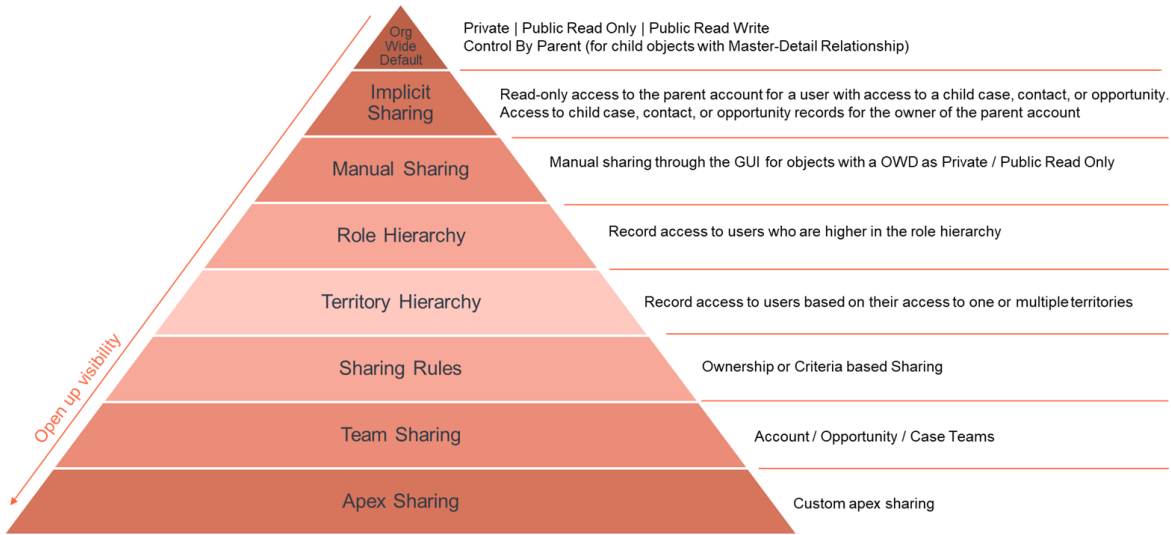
Open up visibility

Org Wide Default

Private | Public Read Only | Public Read Write
Control By Parent (for child objects with Master-Detail Relationship)

Implicit Sharing

Read-only access to the parent account for a user with access to a child case, contact, or opportunity.
Access to child case, contact, or opportunity records for the owner of the parent account

Manual Sharing

Manual sharing through the GUI for objects with a OWD as Private / Public Read Only

Role Hierarchy

Record access to users who are higher in the role hierarchy

Territory Hierarchy

Record access to users based on their access to one or multiple territories

Sharing Rules

Ownership or Criteria based Sharing

Team Sharing

Account / Opportunity / Case Teams

Apex Sharing

Custom apex sharing